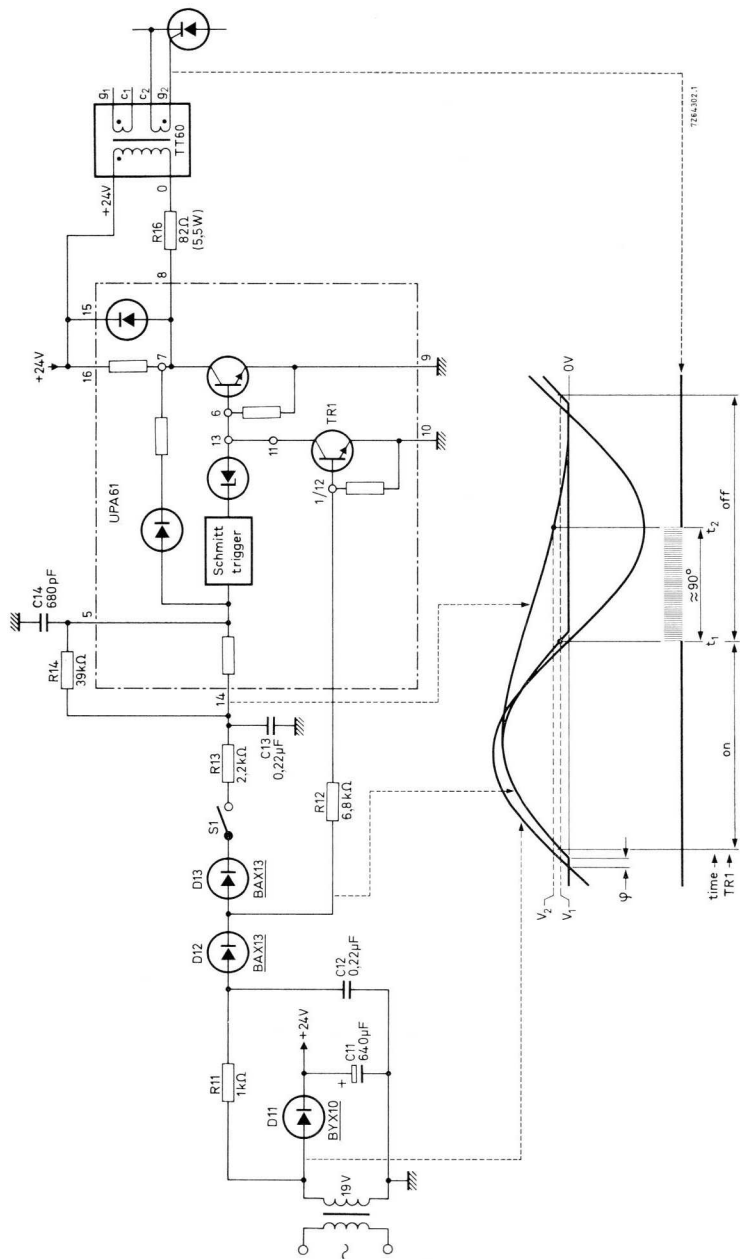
7Z64302.1

$g_1$ $c_1$ $c_2$ $g_2$

TT60

+24V

0

R16
82Ω
(5,5W)

8

15

+24V

16

7

9

6

13

11

TR1

10

UPA61

Schmitt trigger

1/12

C14
680pF

5

R14
39kΩ

14

R13
2,2kΩ

C13
0,22µF

S1

R12
6,8kΩ

D13
BAX13

D12
BAX13

C12
0,22µF

R11
1kΩ

D11
BYX10

+24V

C11
640µF

19V

~

0V

$t_2$

off

≈90°

$t_1$

on

φ

$V_2$

$V_1$

time
TR1